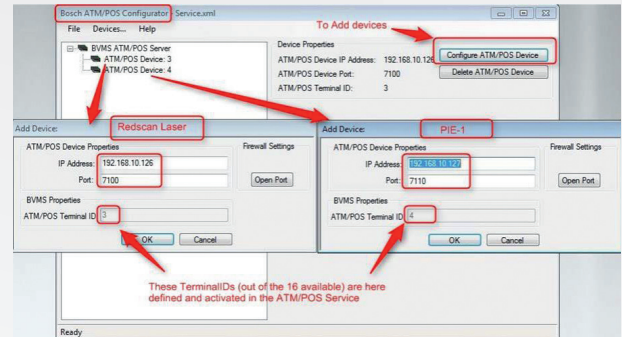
Bosch ATM/POS Configurator Service.xml

File Devices... Help

To Add devices

BVMS ATM/POS Server
ATM/POS Device: 3
ATM/POS Device: 4

Device Properties
ATM/POS Device IP Address: 192.168.10.126
ATM/POS Device Port: 7100
ATM/POS Terminal ID: 3

Configure ATM/POS Device
Delete ATM/POS Device

Add Device:
Redscan Laser
ATM/POS Device Properties
Firewall Settings
IP Address: 192.168.10.126
Port: 7100
Open Port
BVMS Properties
ATM/POS Terminal ID: 3
OK
Cancel

Add Device:
PIE-1
ATM/POS Device Properties
Firewall Settings
IP Address: 192.168.10.127
Port: 7110
Open Port
BVMS Properties
ATM/POS Terminal ID: 4
OK
Cancel

These TerminalIDs (out of the 16 available) are here defined and activated in the ATM/POS Service

Ready